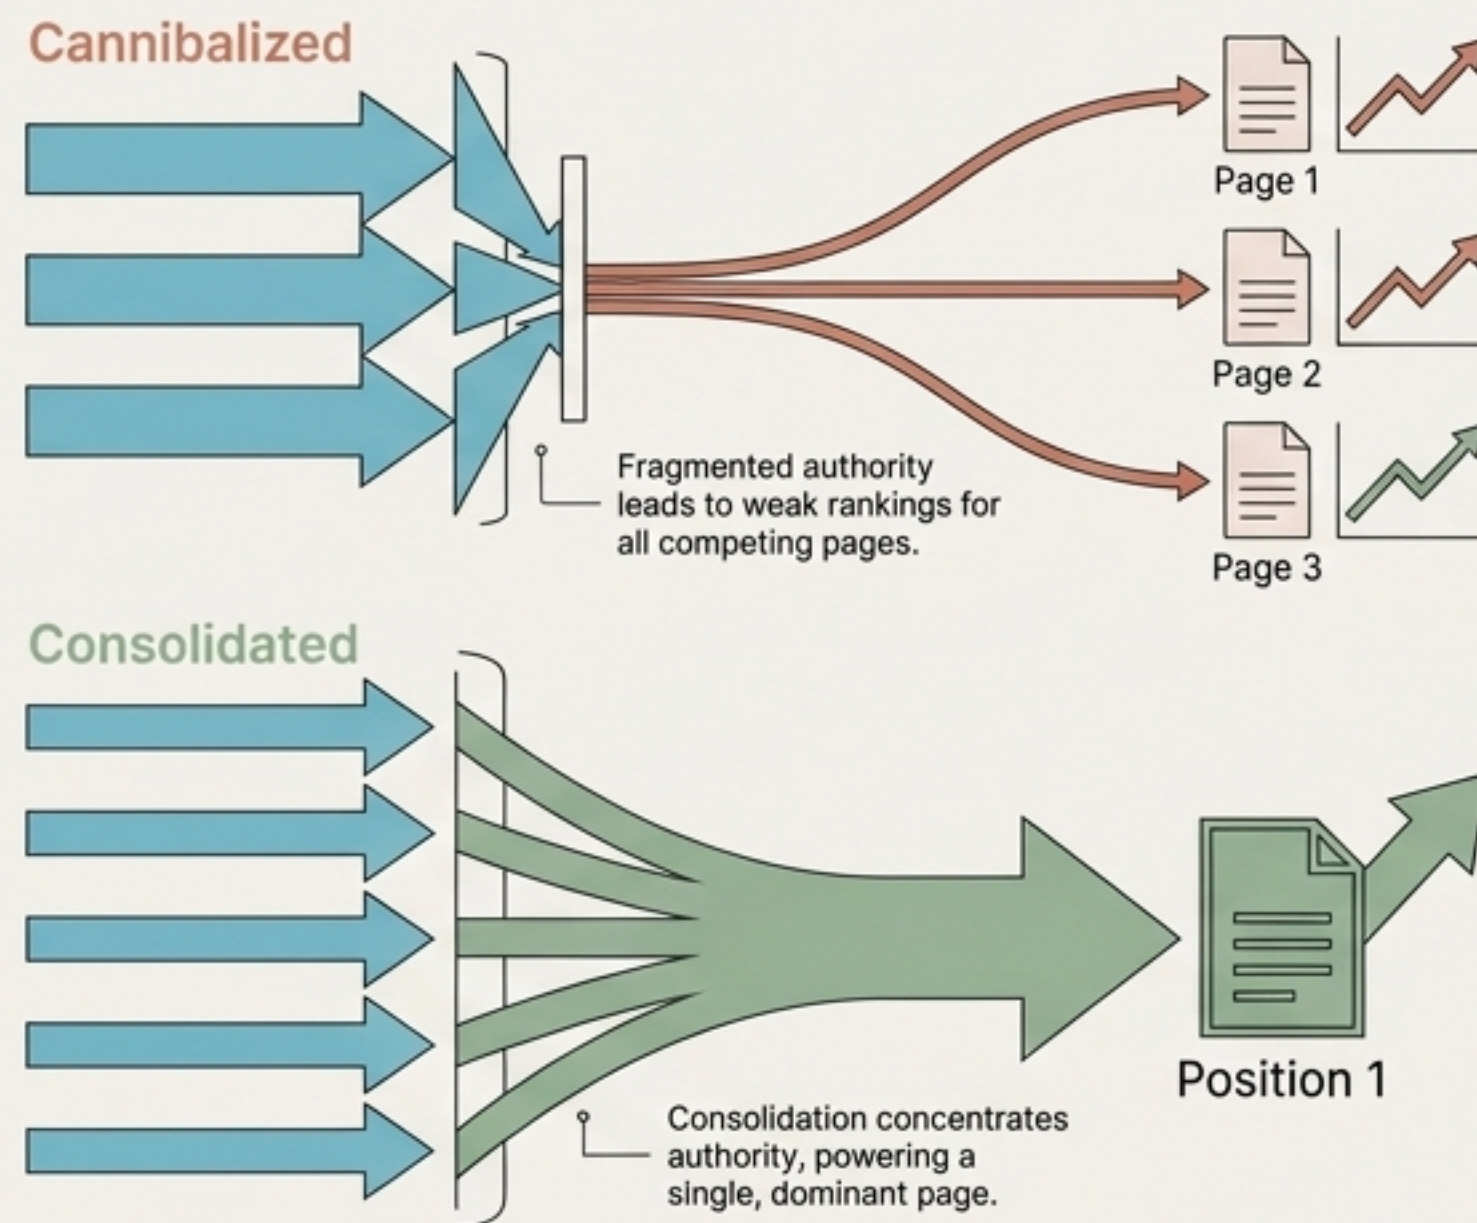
Cannibalized

Page 1

Page 2

Page 3

Fragmented authority leads to weak rankings for all competing pages.

Consolidated

Position 1

Consolidation concentrates authority, powering a single, dominant page.